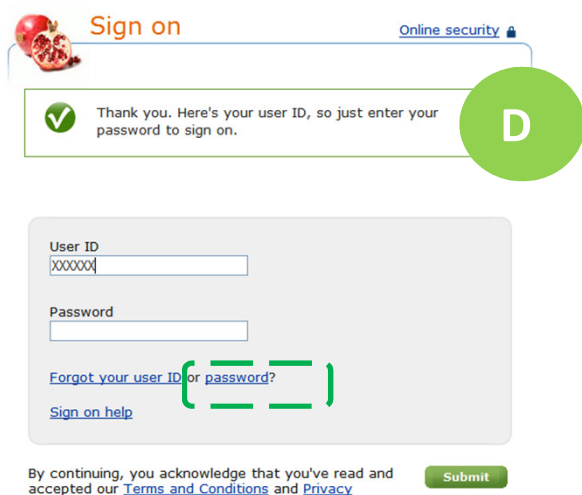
Sign on

Online security

Thank you. Here's your user ID, so just enter your password to sign on.

D

User ID
XXXXXX

Password

Forgot your user ID or password?

Sign on help

By continuing, you acknowledge that you've read and accepted our Terms and Conditions and Privacy

Submit